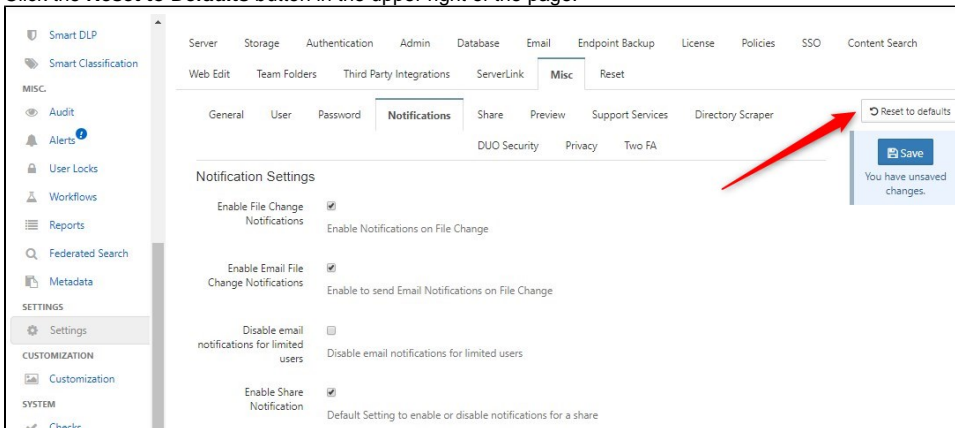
Click the Reset to Defaults button in the upper right of the page.

Smart DLP
Smart Classification
MISC.
Audit
Alerts
User Locks
Workflows
Reports
Federated Search
Metadata
SETTINGS
Settings
CUSTOMIZATION
Customization
SYSTEM
Checks

Server Storage Authentication Admin Database Email Endpoint Backup License Policies SSO Content Search
Web Edit Team Folders Third Party Integrations ServerLink Misc Reset

General User Password Notifications Share Preview Support Services Directory Scraper
DUO Security Privacy Two FA

Reset to defaults

Save
You have unsaved changes.

Notification Settings

Enable File Change Notifications
Enable Notifications on File Change

Enable Email File Change Notifications
Enable to send Email Notifications on File Change

Disable email notifications for limited users
Disable email notifications for limited users

Enable Share Notification
Default Setting to enable or disable notifications for a share